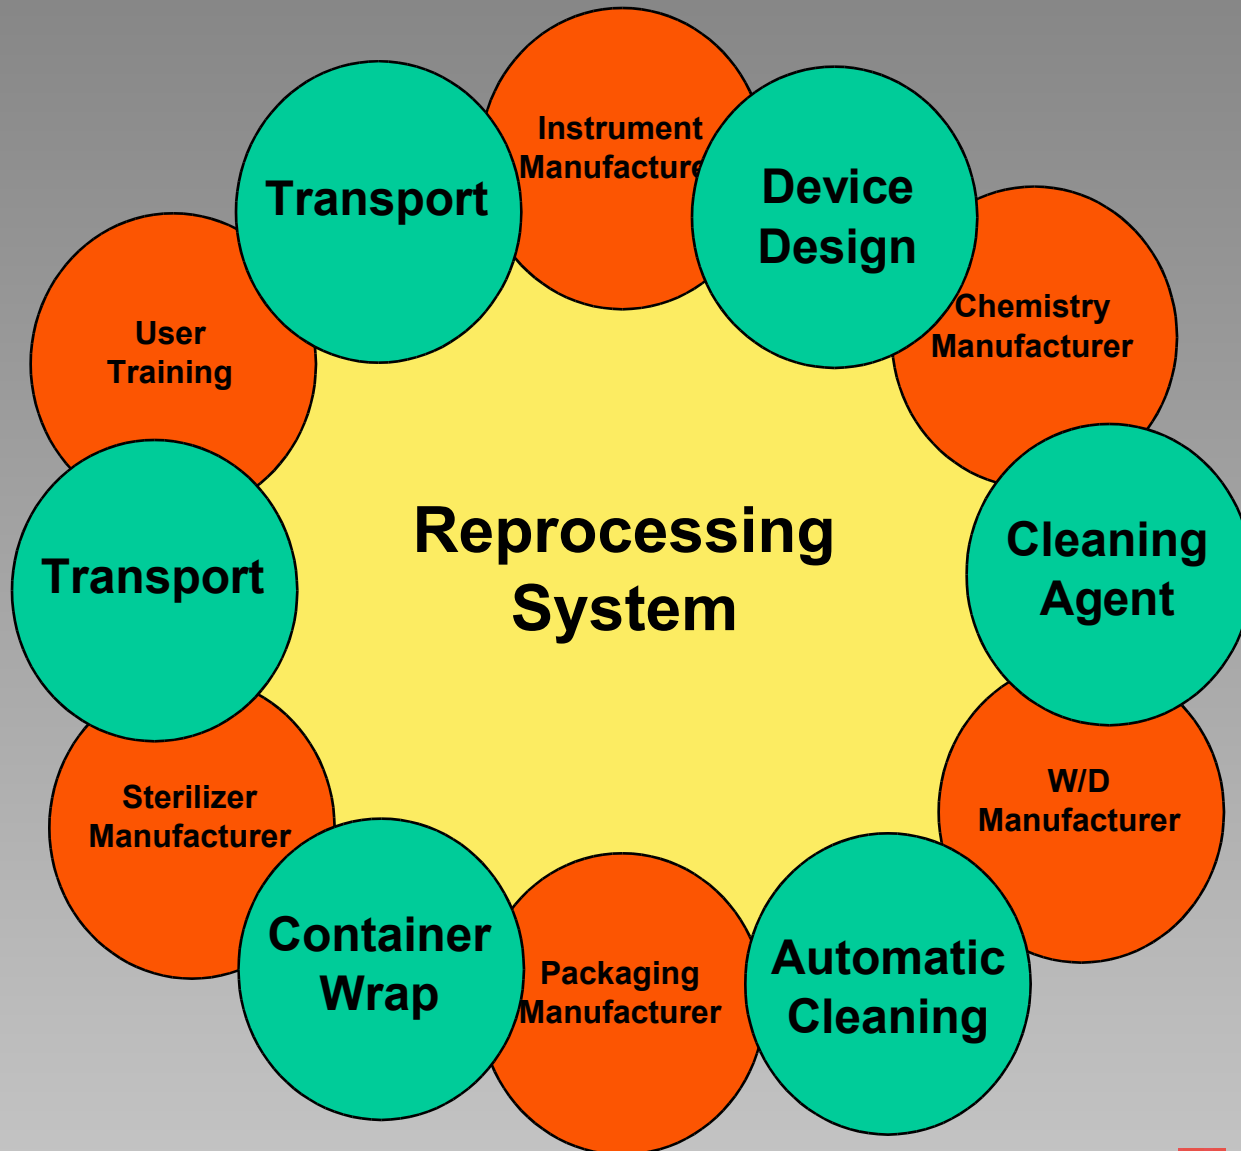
Instrument Manufacture

Transport

Device Design

User Training

Chemistry Manufacturer

Reprocessing System

Transport

Cleaning Agent

W/D Manufacturer

Sterilizer Manufacturer

Container Wrap

Packaging Manufacturer

Automatic Cleaning